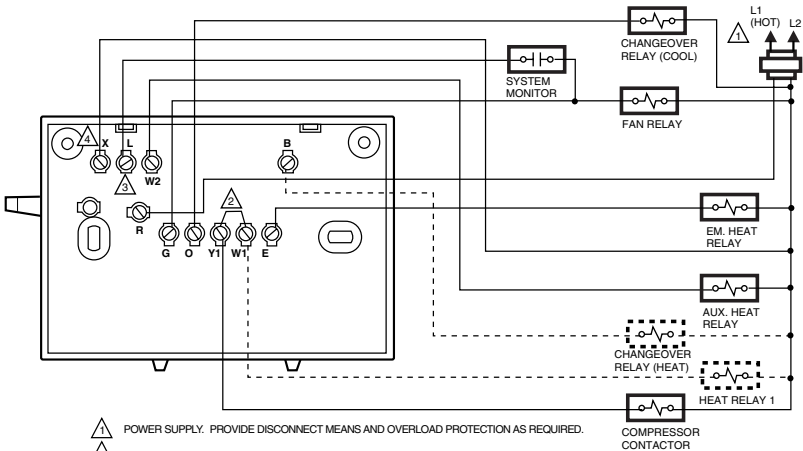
CHANGEOVER RELAY (COOL)

L1 (HOT)

L2

1

SYSTEM MONITOR

FAN RELAY

4

X

L

W2

3

B

R

2

G

O

Y1

W1

E

EM. HEAT RELAY

AUX. HEAT RELAY

CHANGEOVER RELAY (HEAT)

HEAT RELAY 1

COMPRESSOR CONTACTOR

1 POWER SUPPLY. PROVIDE DISCONNECT MEANS AND OVERLOAD PROTECTION AS REQUIRED.

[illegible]